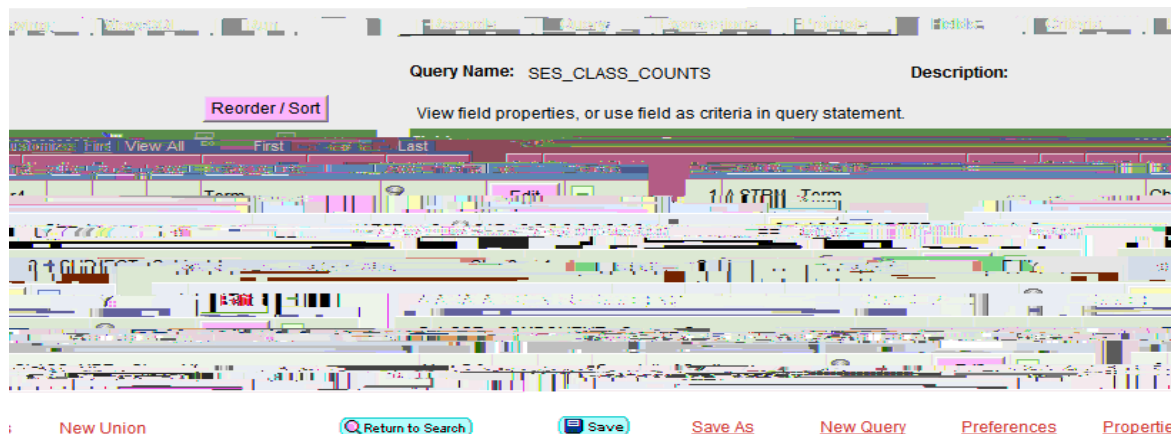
Query Name: SES_CLASS_COUNTS

Description:

Reorder / Sort

View field properties, or use field as criteria in query statement.

Customize | Find | View All | First | Last

Term

Edit

1 A.STRM - Term

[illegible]

New Union

Return to Search

Save

Save As

New Query

Preferences

Propertie